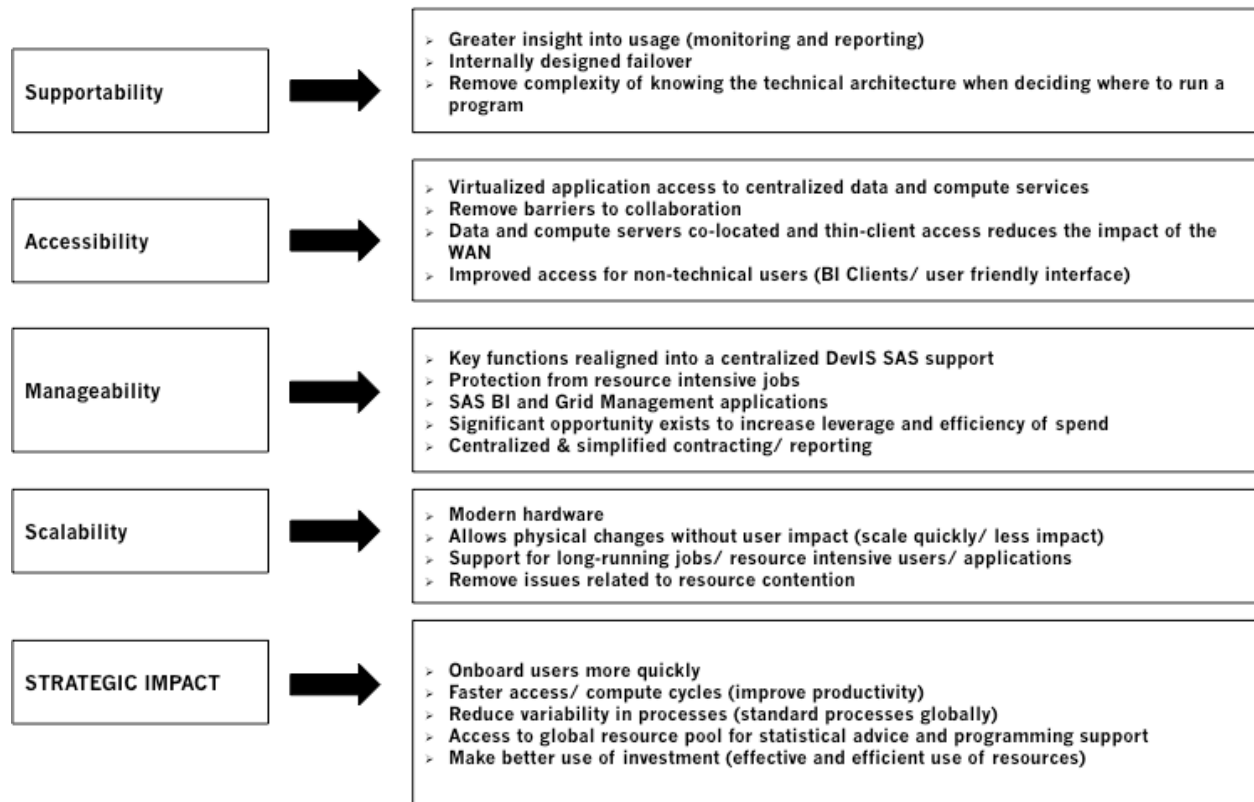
Supportability

➢ Greater insight into usage (monitoring and reporting)
➢ Internally designed failover
➢ Remove complexity of knowing the technical architecture when deciding where to run a program

Accessibility

➢ Virtualized application access to centralized data and compute services
➢ Remove barriers to collaboration
➢ Data and compute servers co-located and thin-client access reduces the impact of the WAN
➢ Improved access for non-technical users (BI Clients/ user friendly interface)

Manageability

➢ Key functions realigned into a centralized DevIS SAS support
➢ Protection from resource intensive jobs
➢ SAS BI and Grid Management applications
➢ Significant opportunity exists to increase leverage and efficiency of spend
➢ Centralized & simplified contracting/ reporting

Scalability

➢ Modern hardware
➢ Allows physical changes without user impact (scale quickly/ less impact)
➢ Support for long-running jobs/ resource intensive users/ applications
➢ Remove issues related to resource contention

STRATEGIC IMPACT

➢ Onboard users more quickly
➢ Faster access/ compute cycles (improve productivity)
➢ Reduce variability in processes (standard processes globally)
➢ Access to global resource pool for statistical advice and programming support
➢ Make better use of investment (effective and efficient use of resources)